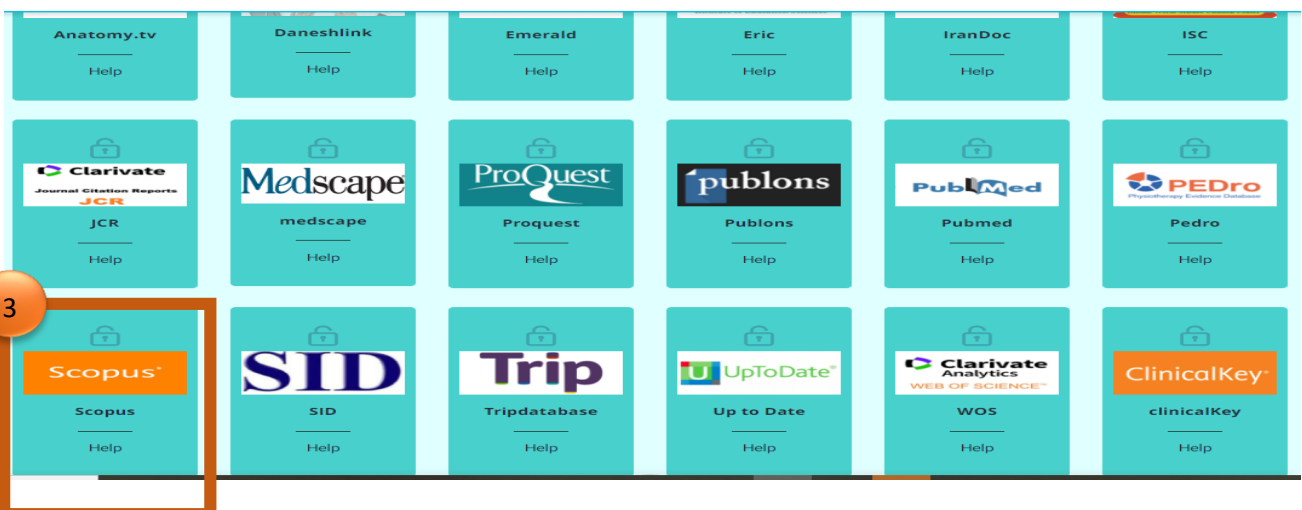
Anatomy.tv
Help

Daneshlink
Help

Emerald
Help

Eric
Help

IranDoc
Help

ISC
Help

Clarivate
Journal Citation Reports
JCR
JCR
Help

Medscape
medscape
Help

ProQuest
Proquest
Help

publons
Publons
Help

PubMed
Pubmed
Help

PEDro
Physiotherapy Evidence Database
Pedro
Help

3

Scopus
Scopus
Help

SID
SID
Help

Trip
Tripdatabase
Help

UpToDate
Up to Date
Help

Clarivate
Analytics
WEB OF SCIENCE
WOS
Help

ClinicalKey
clinicalKey
Help